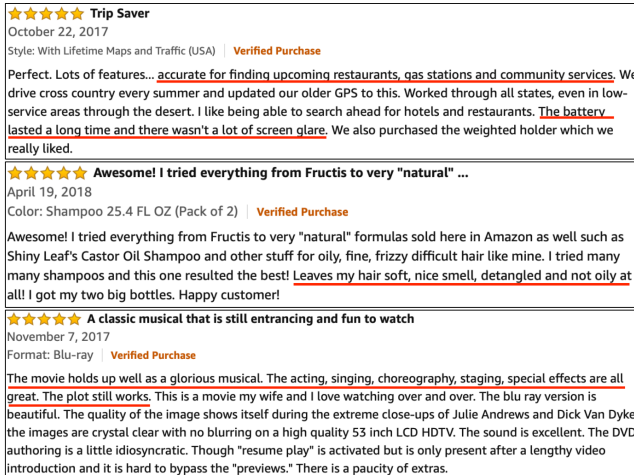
Trip Saver
October 22, 2017
Style: With Lifetime Maps and Traffic (USA) | Verified Purchase

Perfect. Lots of features... accurate for finding upcoming restaurants, gas stations and community services. We drive cross country every summer and updated our older GPS to this. Worked through all states, even in low-service areas through the desert. I like being able to search ahead for hotels and restaurants. The battery lasted a long time and there wasn't a lot of screen glare. We also purchased the weighted holder which we really liked.

Awesome! I tried everything from Fructis to very "natural" ...
April 19, 2018
Color: Shampoo 25.4 FL OZ (Pack of 2) | Verified Purchase

Awesome! I tried everything from Fructis to very "natural" formulas sold here in Amazon as well such as Shiny Leaf's Castor Oil Shampoo and other stuff for oily, fine, frizzy difficult hair like mine. I tried many many shampoos and this one resulted the best! Leaves my hair soft, nice smell, detangled and not oily at all! I got my two big bottles. Happy customer!

A classic musical that is still entrancing and fun to watch
November 7, 2017
Format: Blu-ray | Verified Purchase

The movie holds up well as a glorious musical. The acting, singing, choreography, staging, special effects are all great. The plot still works. This is a movie my wife and I love watching over and over. The blu ray version is beautiful. The quality of the image shows itself during the extreme close-ups of Julie Andrews and Dick Van Dyke the images are crystal clear with no blurring on a high quality 53 inch LCD HDTV. The sound is excellent. The DVD authoring is a little idiosyncratic. Though "resume play" is activated but is only present after a lengthy video introduction and it is hard to bypass the "previews." There is a paucity of extras.